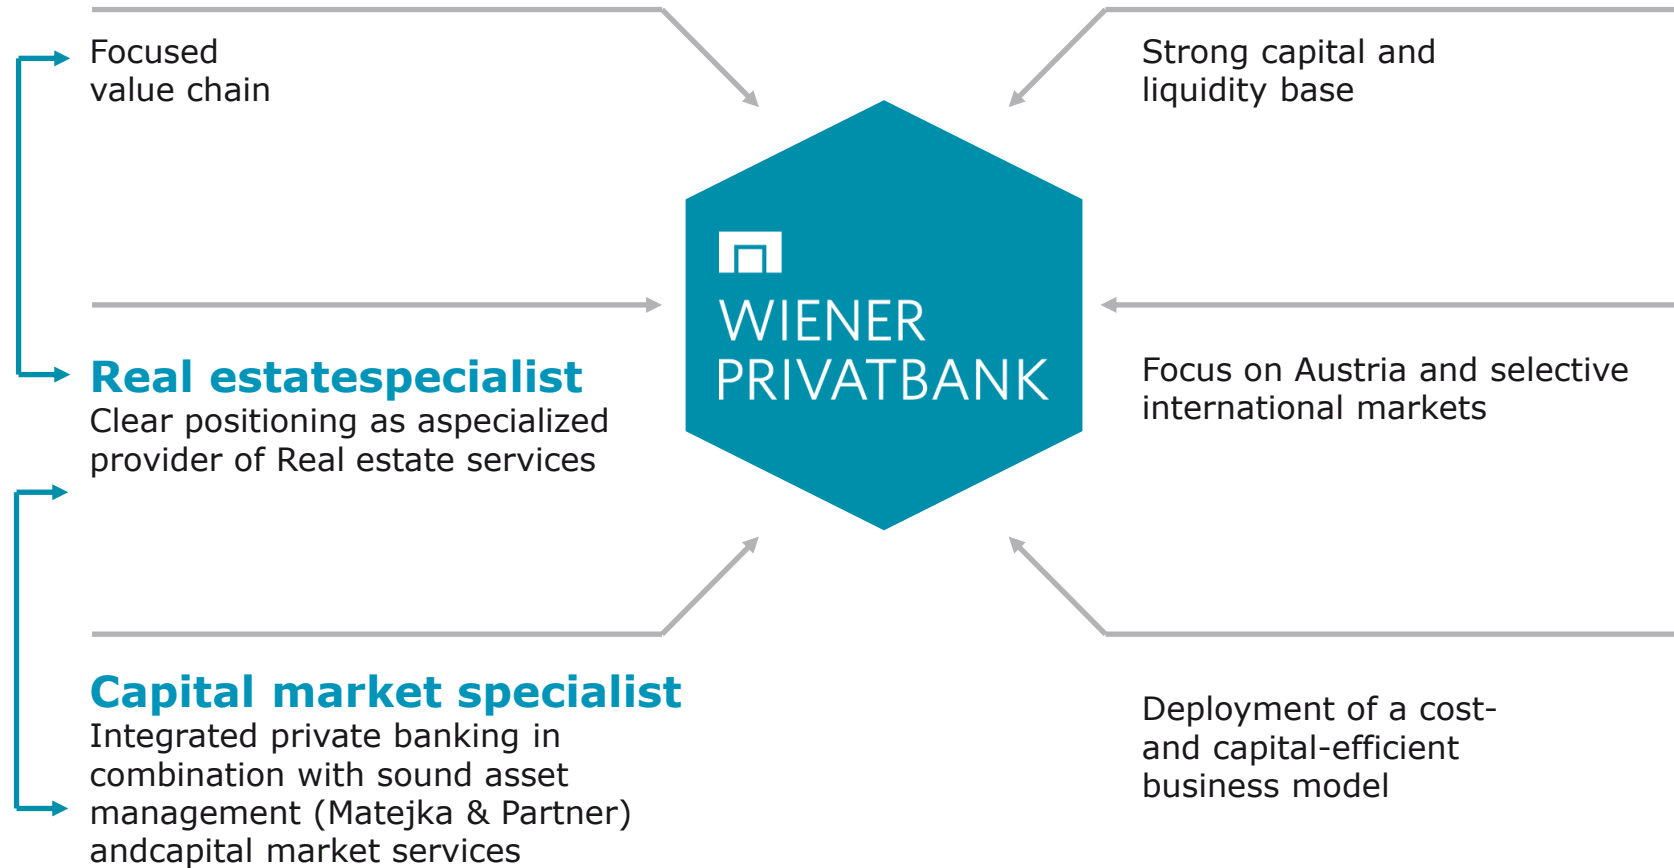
Focused value chain

Strong capital and liquidity base

WIENER PRIVATBANK

Real estatespecialist
Clear positioning as aspecialized provider of Real estate services

Focus on Austria and selective international markets

Capital market specialist
Integrated private banking in combination with sound asset management (Matejka & Partner) andcapital market services

Deployment of a cost- and capital-efficient business model